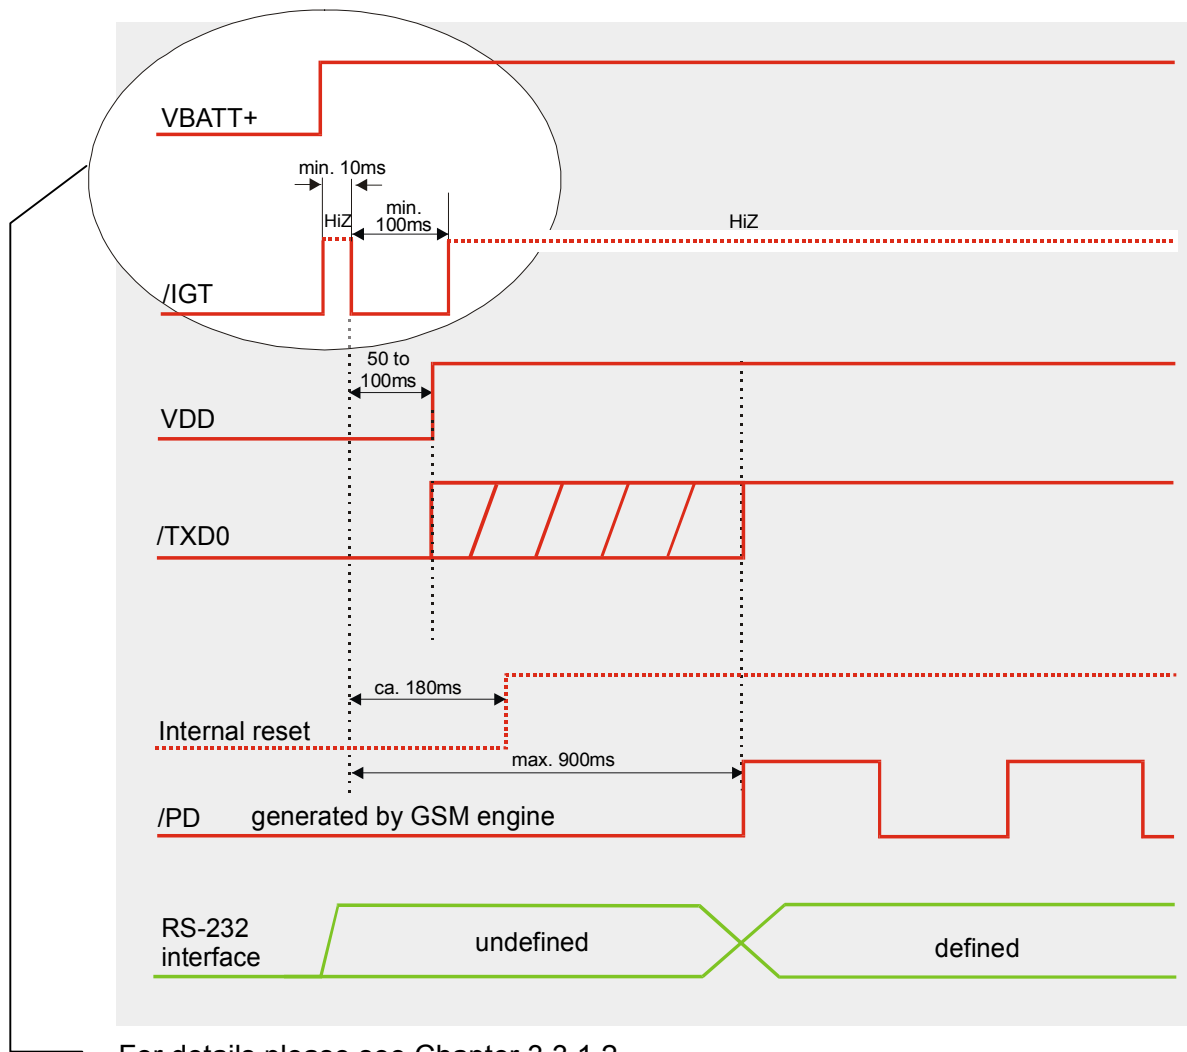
VBATT+

min. 10ms

HiZ

min. 100ms

HiZ

/IGT

50 to 100ms

VDD

/TXD0

ca. 180ms

Internal reset

max. 900ms

/PD generated by GSM engine

RS-232 interface

undefined

defined

For details please see Chapter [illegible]